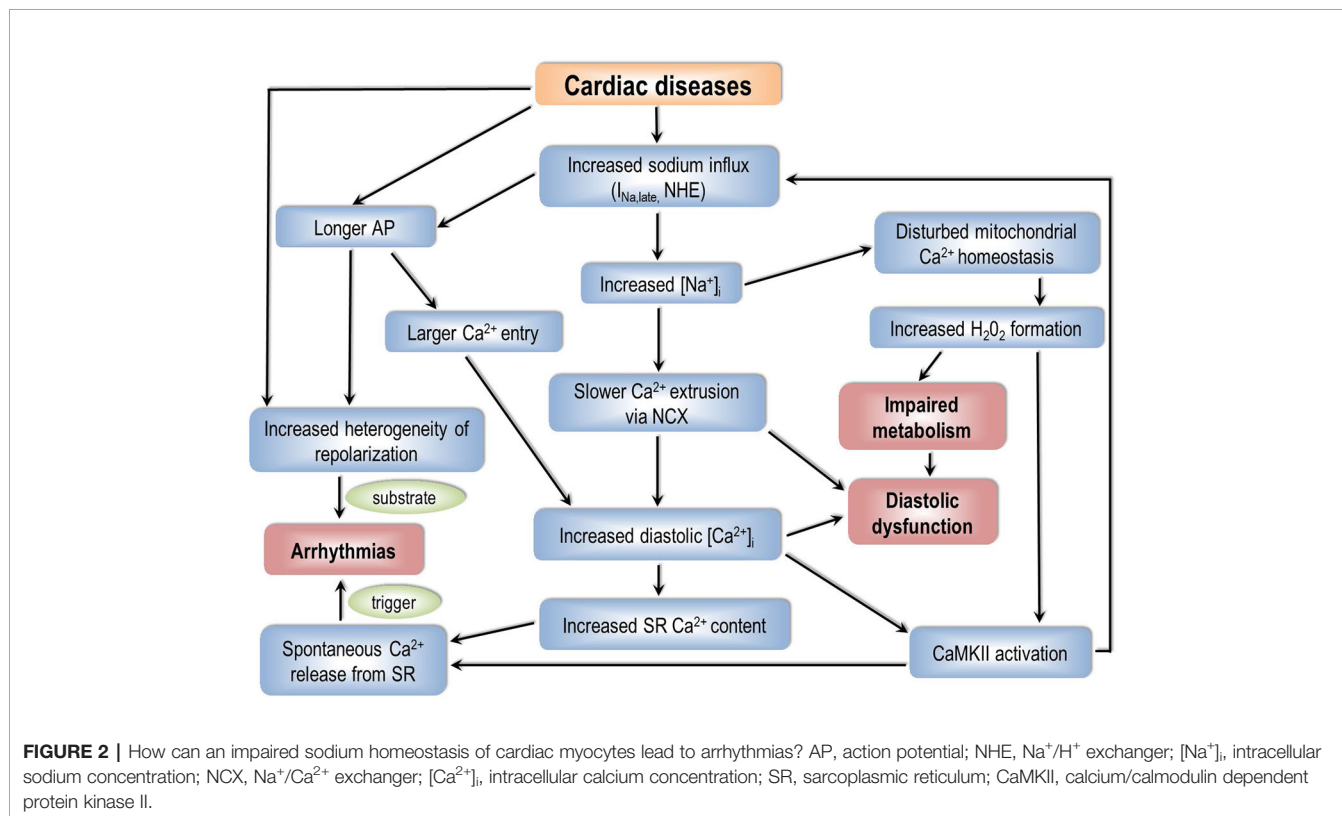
Cardiac diseases

Increased sodium influx ($I_{Na,late,}$ NHE)

Longer AP

Disturbed mitochondrial $Ca^{2+}$ homeostasis

Increased $[Na^+]_i$

Larger $Ca^{2+}$ entry

Increased $H_2O_2$ formation

Slower $Ca^{2+}$ extrusion via NCX

Impaired metabolism

Increased heterogeneity of repolarization

substrate

Diastolic dysfunction

Arrhythmias

Increased diastolic $[Ca^{2+}]_i$

trigger

Increased SR $Ca^{2+}$ content

Spontaneous $Ca^{2+}$ release from SR

CaMKII activation

FIGURE 2 | How can an impaired sodium homeostasis of cardiac myocytes lead to arrhythmias? AP, action potential; NHE, $Na^+/H^+$ exchanger; $[Na^+]_i$, intracellular sodium concentration; NCX, $Na^+/Ca^{2+}$ exchanger; $[Ca^{2+}]_i$, intracellular calcium concentration; SR, sarcoplasmic reticulum; CaMKII, calcium/calmodulin dependent protein kinase II.